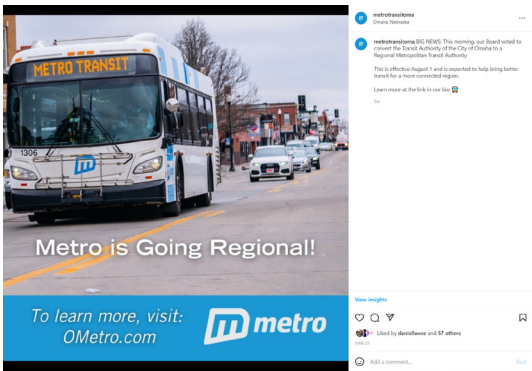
METRO TRANSIT

1306

Metro is Going Regional!

To learn more, visit: OMetro.com

metro

metrotransitoma
Omaha, Nebraska

metrotransitoma BIG NEWS: This morning, our Board voted to convert the Transit Authority of the City of Omaha to a Regional Metropolitan Transit Authority.

This is effective August 1 and is expected to help bring better transit for a more connected region.

Learn more at the link in our bio! 🚌

2w

View insights

Liked by daniellawe and 57 others

JUNE 23

Add a comment...

Post